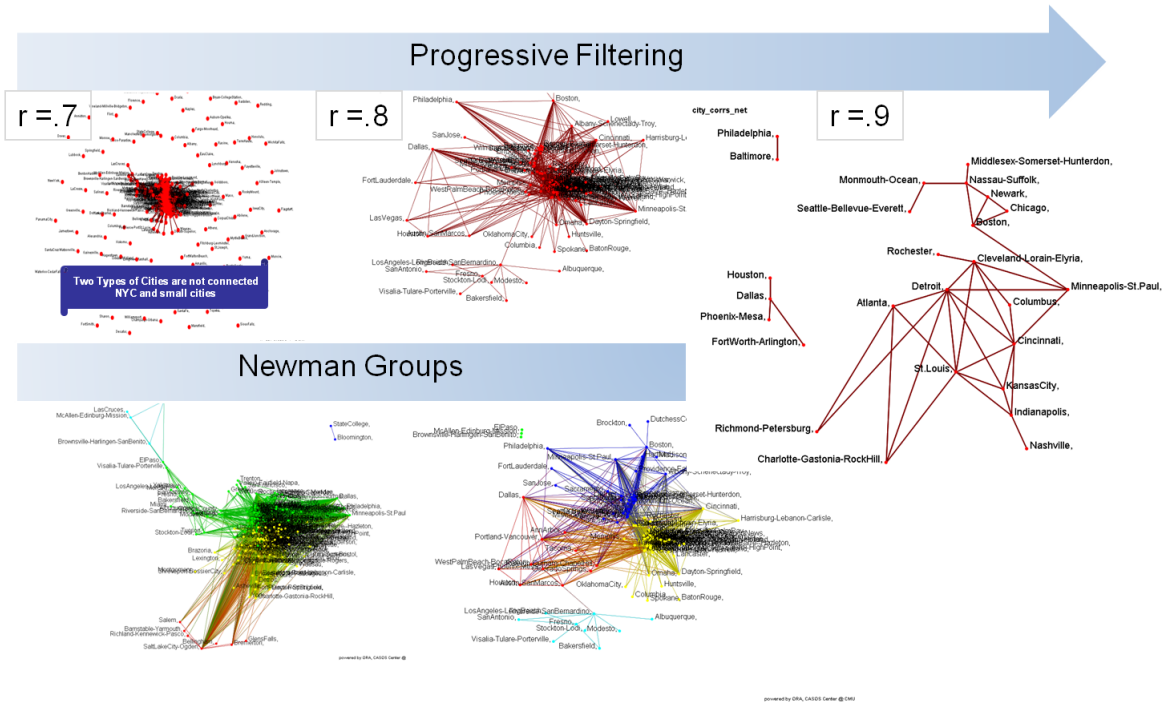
Progressive Filtering

r =.7

Two Types of Cities are not connected
NYC and small cities

r =.8

Philadelphia,
Boston,
Lowell,
Albany-Schenectady-Troy,
Cincinnati,
Harrisburg-L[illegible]
SanJose,
Dallas,
FortLauderdale,
WestPalmBeach-BocaRaton,
Minneapolis-St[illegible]
LasVegas,
Houston,
SanMarcos,
OklahomaCity,
Columbia,
Omaha,
Dayton-Springfield,
Huntsville,
Spokane,
BatonRouge,
LosAngeles-LongBeach,
SanBernardino,
SanAntonio,
Fresno,
Stockton-Lodi,
Modesto,
Albuquerque,
Visalia-Tulare-Porterville,
Bakersfield,

city_corrs_net

Philadelphia,
Baltimore,

r =.9

Middlesex-Somerset-Hunterdon,
Monmouth-Ocean,
Nassau-Suffolk,
Newark,
Seattle-Bellevue-Everett,
Chicago,
Boston,
Rochester,
Cleveland-Lorain-Elyria,
Houston,
Detroit,
Minneapolis-St.Paul,
Dallas,
Atlanta,
Columbus,
Phoenix-Mesa,
FortWorth-Arlington,
Cincinnati,
St.Louis,
KansasCity,
Indianapolis,
Richmond-Petersburg,
Charlotte-Gastonia-RockHill,
Nashville,

Newman Groups

LasCruces,
McAllen-Edinburg-Mission,
Brownsville-Harlingen-SanBenito,
ElPaso,
Visalia-Tulare-Porterville,
StateCollege,
Bloomington,
LosAngeles-LongBeach,
Bakersfield,
Riverside-SanBernardino,
Stockton-Lodi,
Brazoria,
Lexington,
Shreveport-BossierCity,
Charlotte-Gastonia-RockHill,
Salem,
Barnstable-Yarmouth,
Richland-Kennewick-Pasco,
Bellingham,
GlensFalls,
Bremerton,
SaltLakeCity-Ogden,
Dallas,
Philadelphia,
Minneapolis-St.Paul
powered by ORA, CASOS Center ©

Brockton,
DutchessC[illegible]
ElPaso,
McAllen-Edinburg-Mission,
Brownsville-Harlingen-SanBenito,
Boston,
Philadelphia,
Minneapolis-St.Paul,
FortLauderdale,
SanJose,
Dallas,
Albany-Schenectady-Troy,
Cincinnati,
Harrisburg-Lebanon-Carlisle,
Portland-Vancouver,
AnnArbor,
WestPalmBeach-BocaRaton,
LasVegas,
Houston,
SanMarcos,
OklahomaCity,
Omaha,
Dayton-Springfield,
Huntsville,
Columbia,
Spokane,
BatonRouge,
LosAngeles-LongBeach,
SanBernardino,
SanAntonio,
Fresno,
Stockton-Lodi,
Modesto,
Albuquerque,
Visalia-Tulare-Porterville,
Bakersfield,

powered by ORA, CASOS Center @CMU